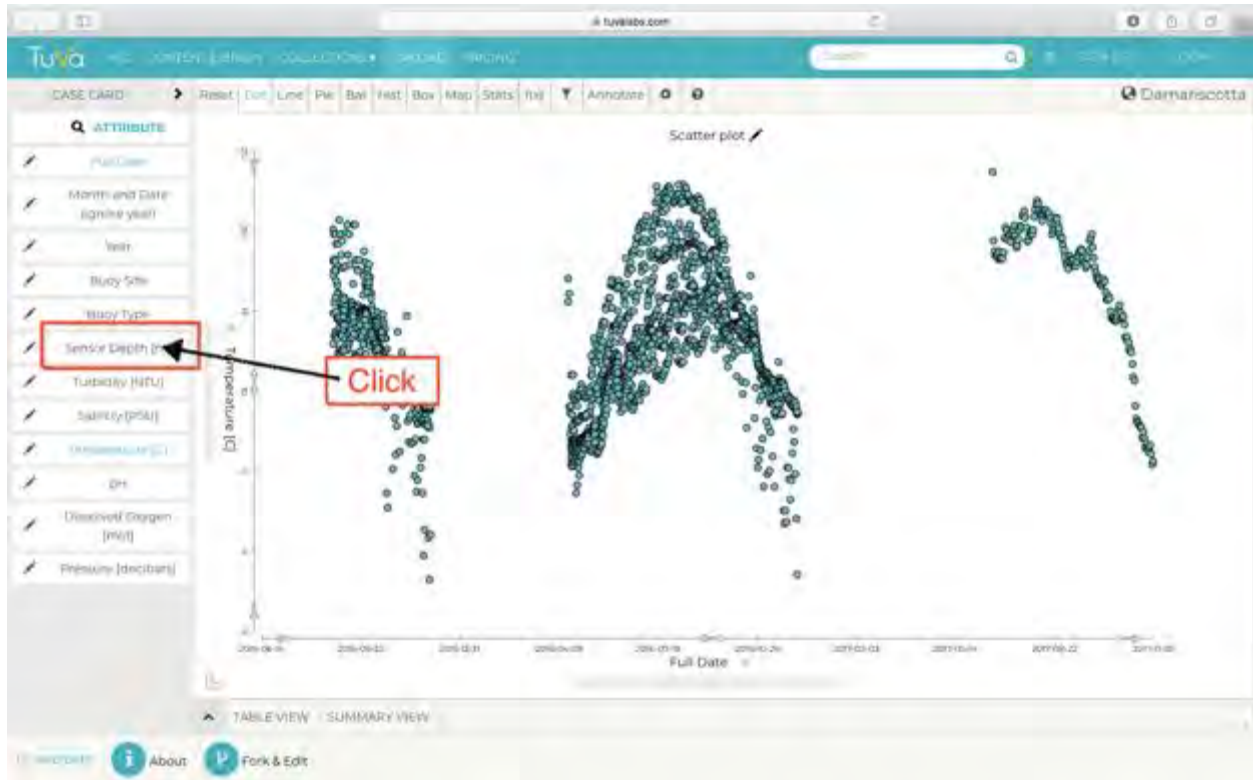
tuvalabs.com

Tuva CONTENT LIBRARY COLLECTIONS DATASETS PRICING

Search

CASE CARD

Reset Dot Line Pie Bar Hist Box Map Stats f(x) Annotate

Damariscotta

ATTRIBUTE

Full Date

Month and Date (ignore year)

Year

Buoy Site

Buoy Type

Sensor Depth [m]

Turbidity [NTU]

Salinity [PSU]

Temperature [C]

pH

Dissolved Oxygen [mg/l]

Pressure [decibars]

Scatter plot

Temperature [C]

Click

Full Date

TABLE VIEW SUMMARY VIEW

About

Fork & Edit